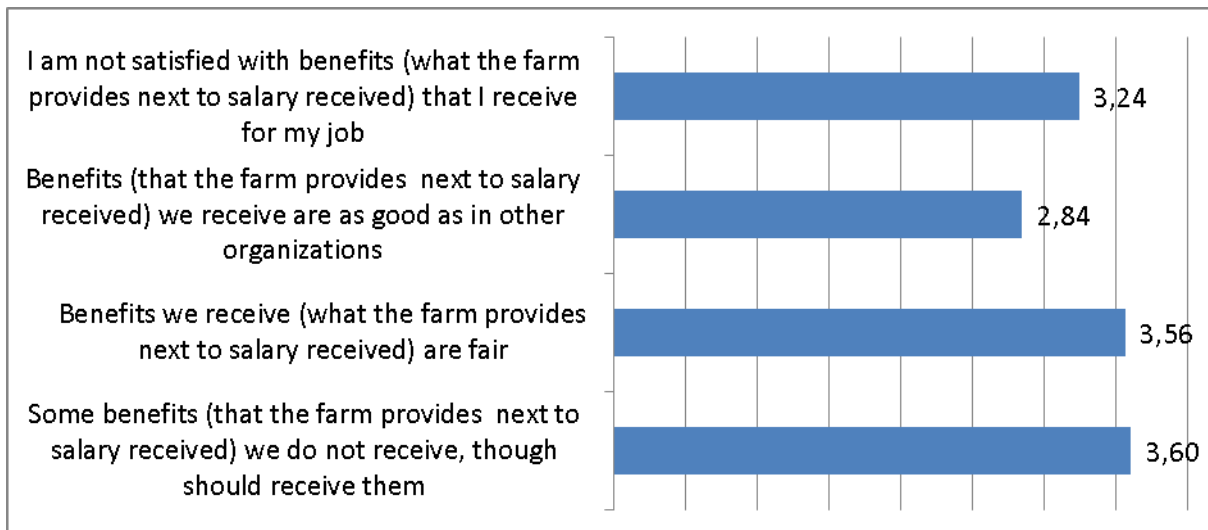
I am not satisfied with benefits (what the farm provides next to salary received) that I receive for my job

3,24

Benefits (that the farm provides next to salary received) we receive are as good as in other organizations

2,84

Benefits we receive (what the farm provides next to salary received) are fair

3,56

Some benefits (that the farm provides next to salary received) we do not receive, though should receive them

3,60